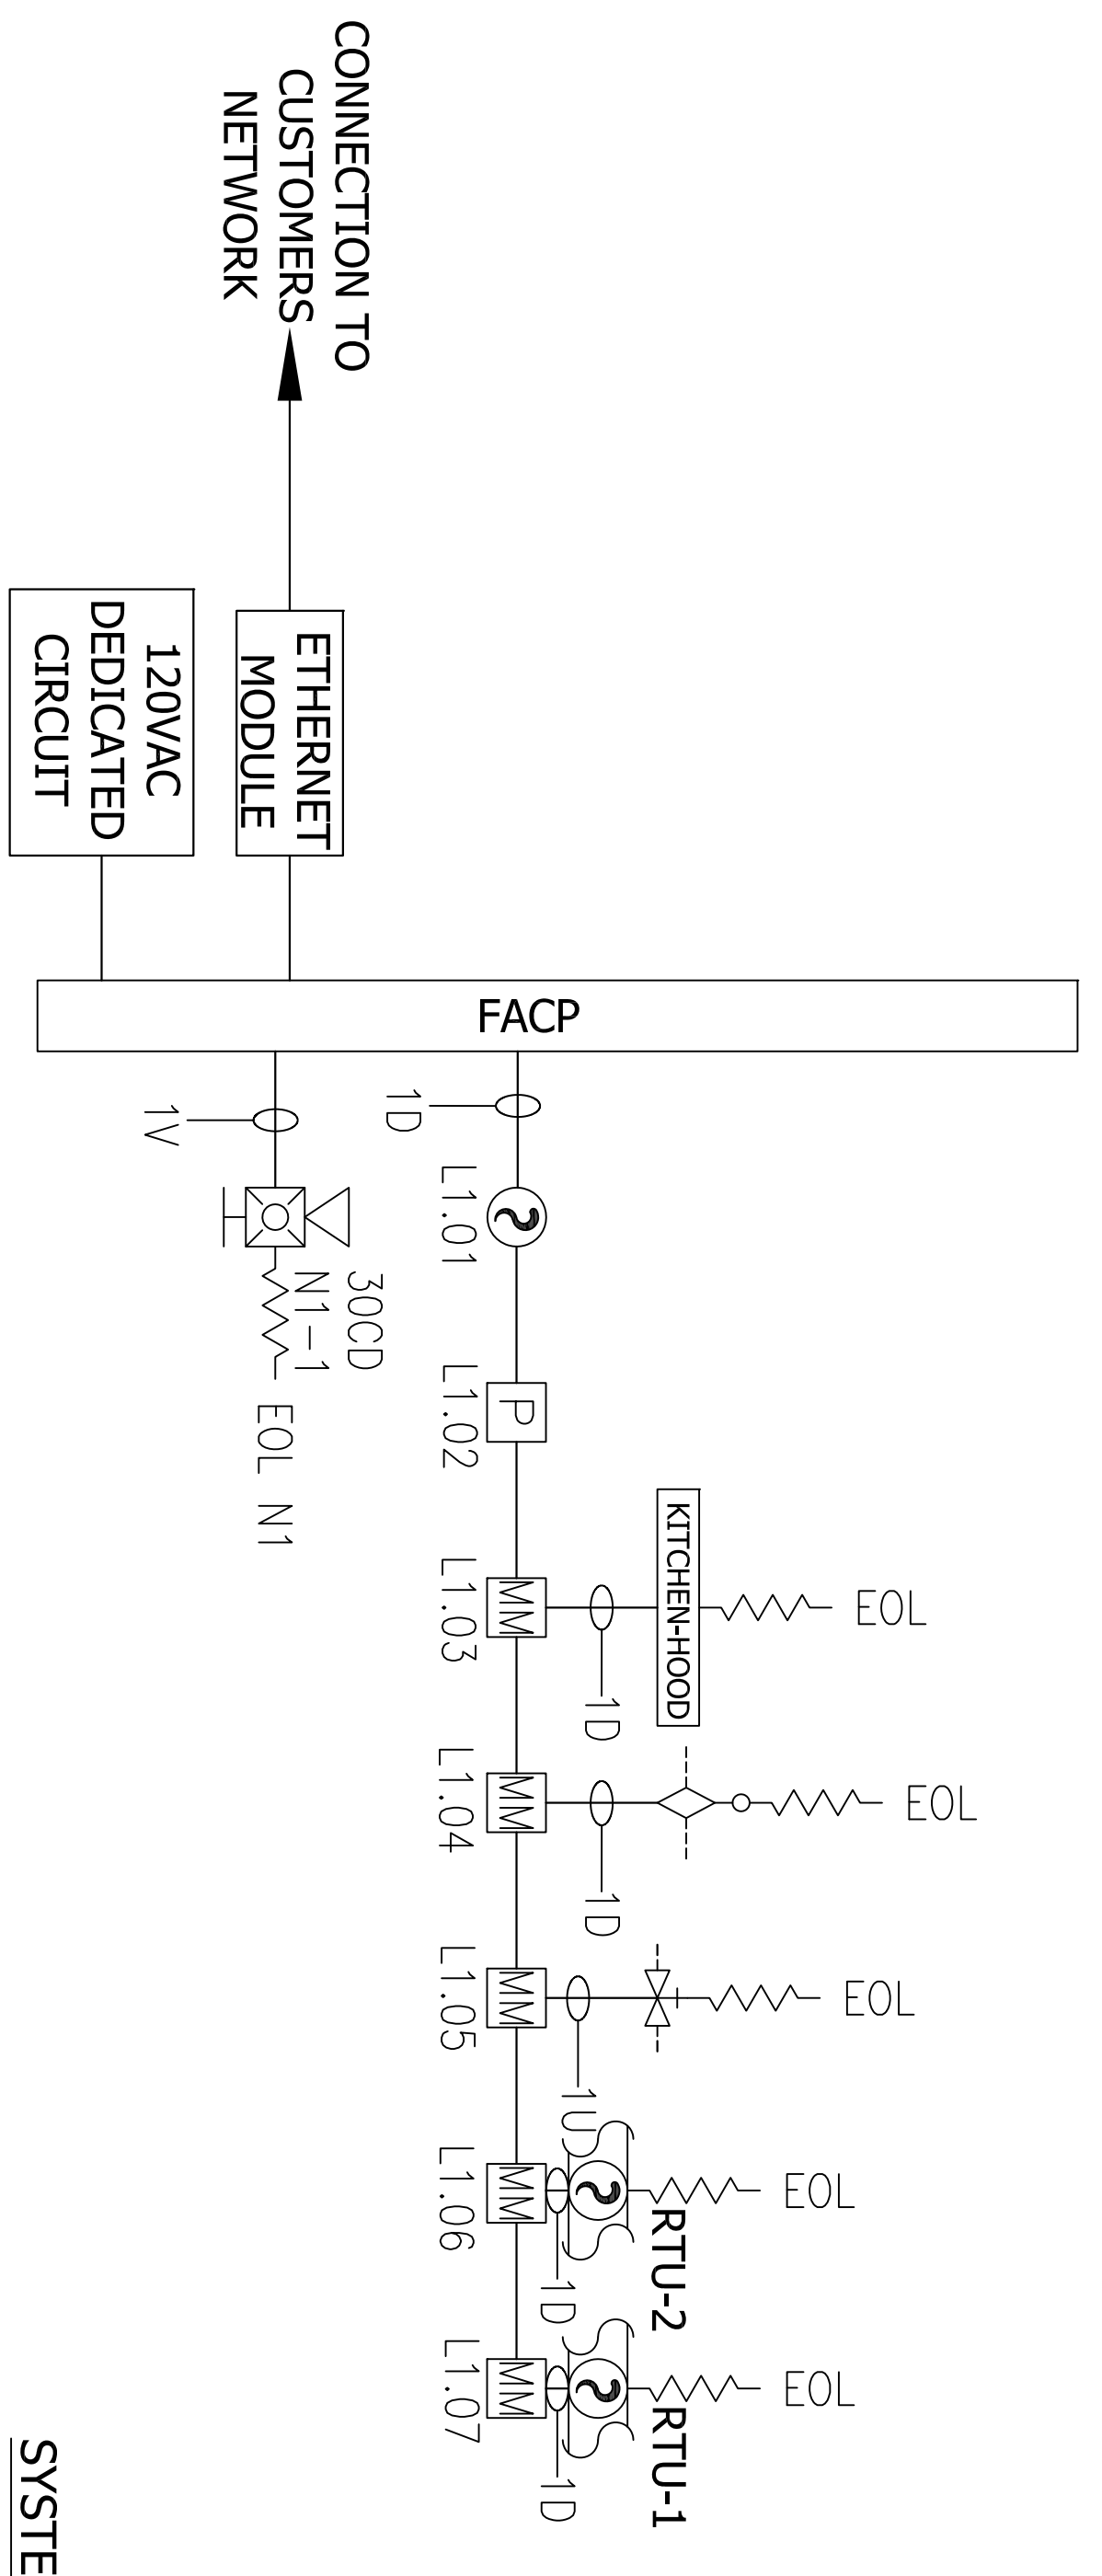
CONNECTION TO CUSTOMERS NETWORK

ETHERNET MODULE

120VAC DEDICATED CIRCUIT

FACP

1V

30CD
N1-1
EOL N1

1D

L1.01

L1.02
P

L1.03
MM
1D
KITCHEN-HOOD
EOL

L1.04
MM
1D
EOL

L1.05
MM
1U
EOL

L1.06
MM
1D
RTU-2
EOL

L1.07
MM
1D
RTU-1
EOL

SYSTE